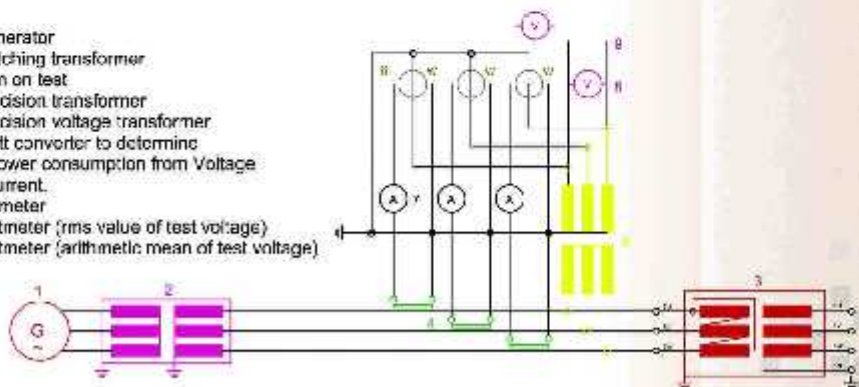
nerator
tching transformer
n on test
cision transformer
cision voltage transformer
lt converter to determine
ower consumption from Voltage
urrent.
meter
tmeter (rms value of test voltage)
tmeter (arithmetic mean of test voltage)

V
V
V
V
V
8
8
6
A
A
A
7
5
4
1
G
~
2
3